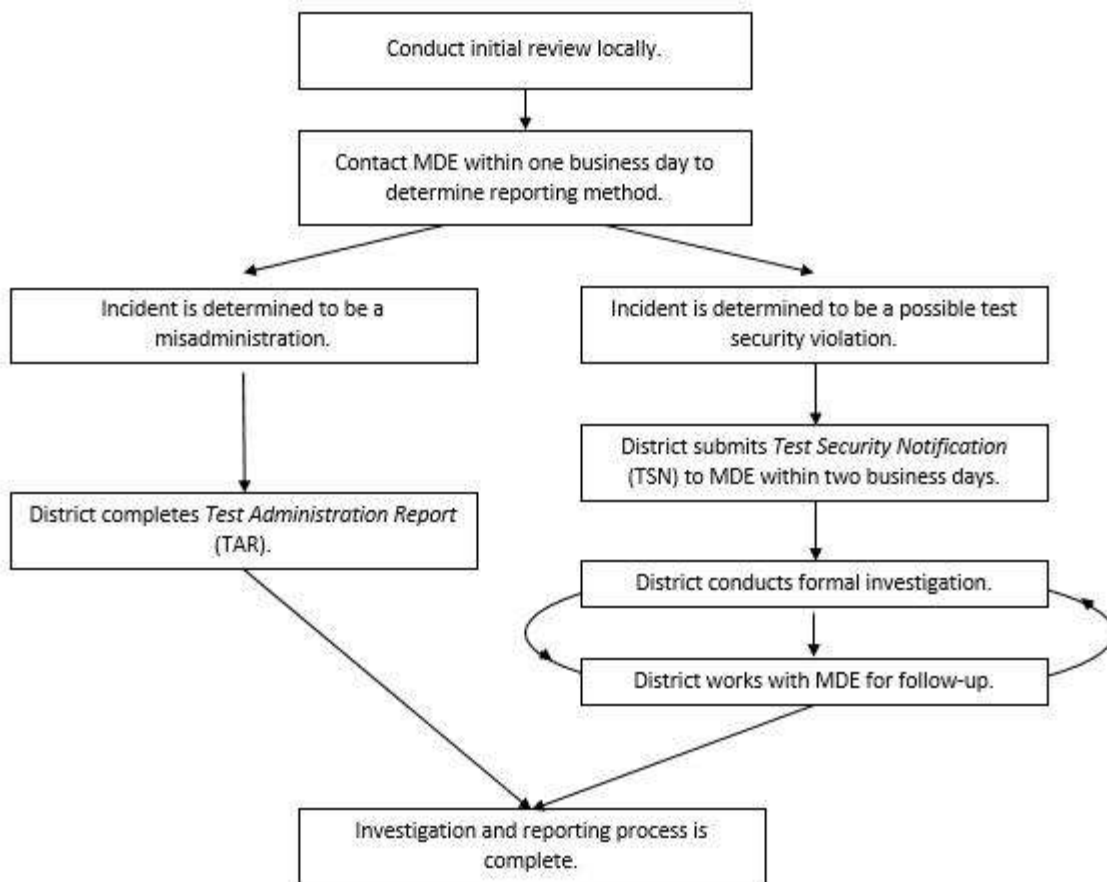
Conduct initial review locally.

Contact MDE within one business day to determine reporting method.

Incident is determined to be a misadministration.

Incident is determined to be a possible test security violation.

District completes *Test Administration Report* (TAR).

District submits *Test Security Notification* (TSN) to MDE within two business days.

District conducts formal investigation.

District works with MDE for follow-up.

Investigation and reporting process is complete.